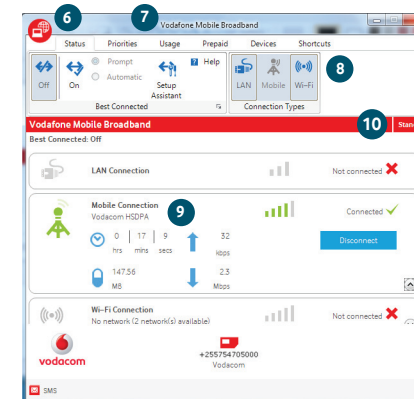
6
7
Vodafone Mobile Broadband
Status
Priorities
Usage
Prepaid
Devices
Shortcuts
Off
On
Prompt
Automatic
Setup Assistant
Help
Best Connected
LAN
Mobile
Wi-Fi
Connection Types
8
Vodafone Mobile Broadband
10
Stan
Best Connected: Off
LAN Connection
Not connected
Mobile Connection
Vodacom HSDPA
9
Connected
0 hrs
17 mins
9 secs
32 kbps
Disconnect
147.56 MB
2.3 Mbps
Wi-Fi Connection
No network (2 network(s) available)
Not connected
vodacom
+255754705000
Vodacom
SMS